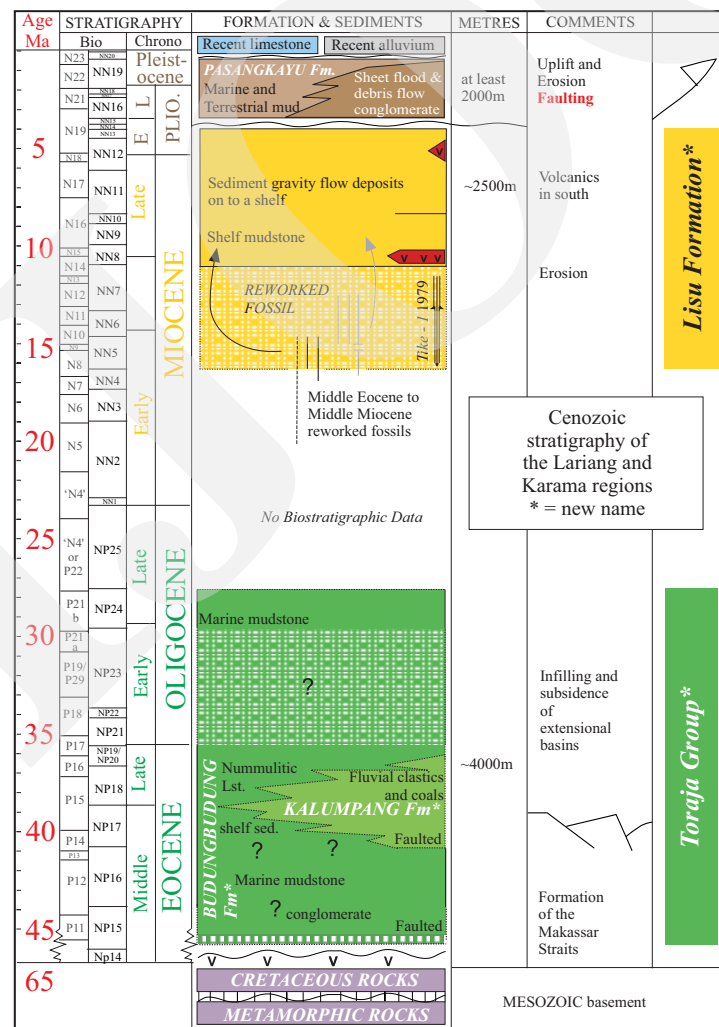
| Age Ma | STRATIGRAPHY Bio | | Chrono | | FORMATION & SEDIMENTS | METRES | COMMENTS |
|---|---|---|---|---|---|---|---|
| | N23 | NN20 | Pleistocene | | Recent limestone / Recent alluvium | | |
| | N22 | NN19 | | | PASANGKAYU Fm. Marine and Terrestrial mud / Sheet flood & debris flow conglomerate | at least 2000m | Uplift and Erosion Faulting |
| | N21 | NN18 NN17 NN16 | L | PLIO. | | | |
| | N19 | NN15 NN14 NN13 | E | | | | |
| 5 | N18 | NN12 | | | | | |
| | N17 | NN11 | Late | MIOCENE | Sediment gravity flow deposits on to a shelf | ~2500m | Volcanics in south |
| | N16 | NN10 | | | | | |
| | | NN9 | | | Shelf mudstone | | |
| 10 | N15 N14 | NN8 | | | | | Erosion |
| | N13 N12 | NN7 | | | REWORKED FOSSIL | | |
| | N11 | NN6 | | | Tike - 1 1979 | | |
| 15 | N10 N9 N8 | NN5 | | | | | |
| | N7 | NN4 | | | Middle Eocene to Middle Miocene reworked fossils | | |
| | N6 | NN3 | Early | | | | |
| 20 | N5 | NN2 | | | | | |
| | 'N4' | NN1 | | | No Biostratigraphic Data | | |
| 25 | 'N4' or P22 | NP25 | Late | OLIGOCENE | | | |
| | P21 b | NP24 | | | Marine mudstone | | |
| 30 | P21 a | | | | ? | | |
| | P19/ P29 | NP23 | Early | | | | Infilling and subsidence of extensional basins |
| | P18 | NP22 | | | | | |
| 35 | | NP21 | | | | | |
| | P17 | NP19/ NP20 | Late | EOCENE | Nummulitic Lst. / Fluvial clastics and coals | ~4000m | |
| | P16 | NP18 | | | KALUMPANG Fm* | | |
| | P15 | | | | | | |
| 40 | P14 | NP17 | Middle | | shelf sed. ? ? Faulted | | |
| | P13 | | | | | | |
| | P12 | NP16 | | | BUDUNGBUDUNG Fm* Marine mudstone | | Formation of the Makassar Straits |
| 45 | P11 | NP15 | | | ? conglomerate Faulted | | |
| | | Np14 | | | | | |
| 65 | | | | | CRETACEOUS ROCKS / METAMORPHIC ROCKS | | MESOZOIC basement |

Lisu Formation*

Cenozoic stratigraphy of the Lariang and Karama regions
* = new name

Toraja Group*